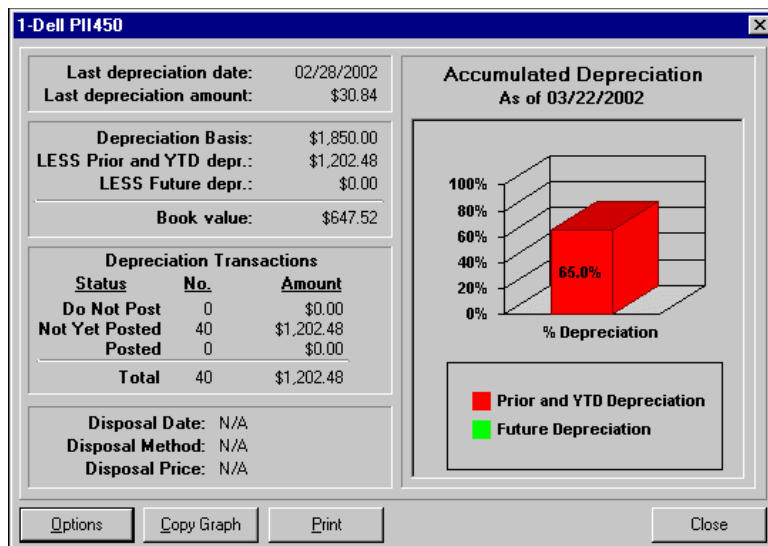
1-Dell PII450

Last depreciation date: 02/28/2002
Last depreciation amount: $30.84

Depreciation Basis: $1,850.00
LESS Prior and YTD depr.: $1,202.48
LESS Future depr.: $0.00
Book value: $647.52

Depreciation Transactions

| Status | No. | Amount |
|---|---|---|
| Do Not Post | 0 | $0.00 |
| Not Yet Posted | 40 | $1,202.48 |
| Posted | 0 | $0.00 |
| Total | 40 | $1,202.48 |

Disposal Date: N/A
Disposal Method: N/A
Disposal Price: N/A

Accumulated Depreciation
As of 03/22/2002

100%
80%
60%
40%
20%
0%
65.0%
% Depreciation

Prior and YTD Depreciation
Future Depreciation

Options Copy Graph Print Close